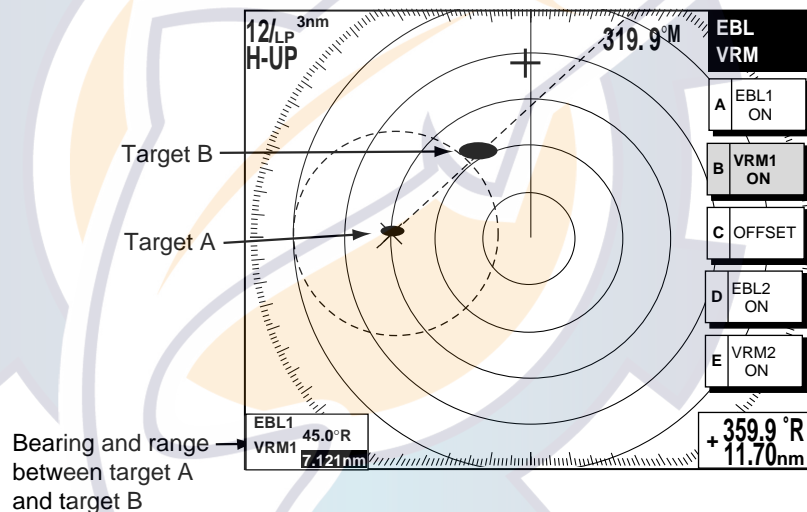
12/LP 3nm
H-UP

319.9°M

EBL
VRM

A EBL1 ON

B VRM1 ON

C OFFSET

D EBL2 ON

E VRM2 ON

Target B

Target A

EBL1
VRM1 45.0°R
7.121nm

Bearing and range between target A and target B

+ 359.9 °R
11.70nm